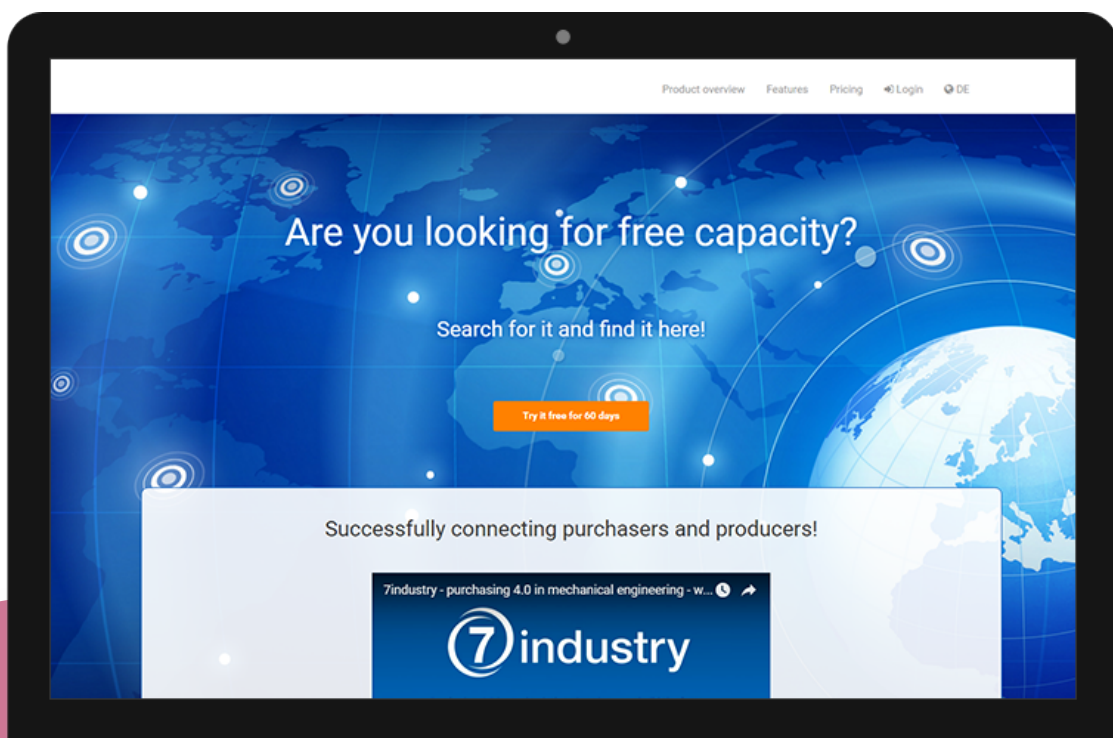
Product overview Features Pricing Login DE

Are you looking for free capacity?

Search for it and find it here!

Try it free for 60 days

Successfully connecting purchasers and producers!

7industry - purchasing 4.0 in mechanical engineering - w...

7 industry